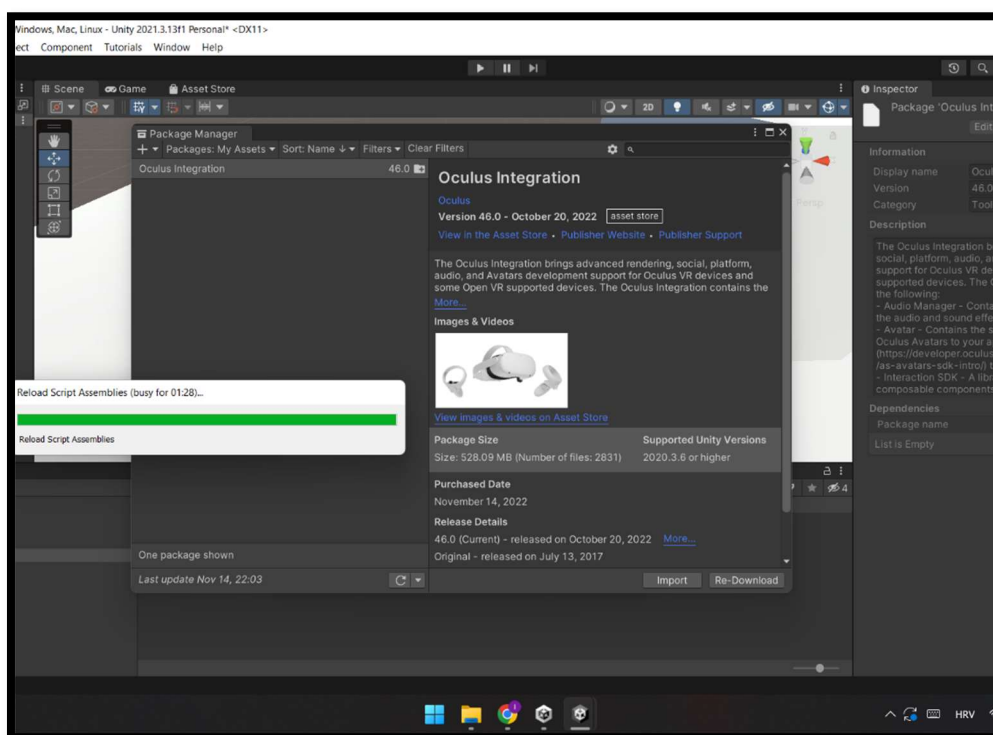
Vindows, Mac, Linux - Unity 2021.3.13f1 Personal* <DX11>
ect Component Tutorials Window Help

Scene Game Asset Store

Package Manager
Packages: My Assets ▾ Sort: Name ↓ ▾ Filters ▾ Clear Filters

Oculus Integration 46.0

Oculus Integration
Oculus
Version 46.0 - October 20, 2022 asset store
View in the Asset Store • Publisher Website • Publisher Support

The Oculus Integration brings advanced rendering, social, platform, audio, and Avatars development support for Oculus VR devices and some Open VR supported devices. The Oculus Integration contains the
More...

Images & Videos

View images & videos on Asset Store

Package Size
Size: 528.09 MB (Number of files: 2831)

Supported Unity Versions
2020.3.6 or higher

Purchased Date
November 14, 2022

Release Details
46.0 (Current) - released on October 20, 2022 More...
Original - released on July 13, 2017

One package shown
Last update Nov 14, 22:03

Import Re-Download

Reload Script Assemblies (busy for 01:28)...
Reload Script Assemblies

Persp

Inspector
Package 'Oculus Int
Edit

Information
Display name Ocul
Version 46.0
Category Tool

Description
The Oculus Integration b social, platform, audio, a support for Oculus VR de supported devices. The the following:
- Audio Manager - Conta the audio and sound effe
- Avatar - Contains the s Oculus Avatars to your a (https://developer.oculus /as-avatars-sdk-intro/)
- Interaction SDK - A libr composable components

Dependencies
Package name
List is Empty

4

HRV